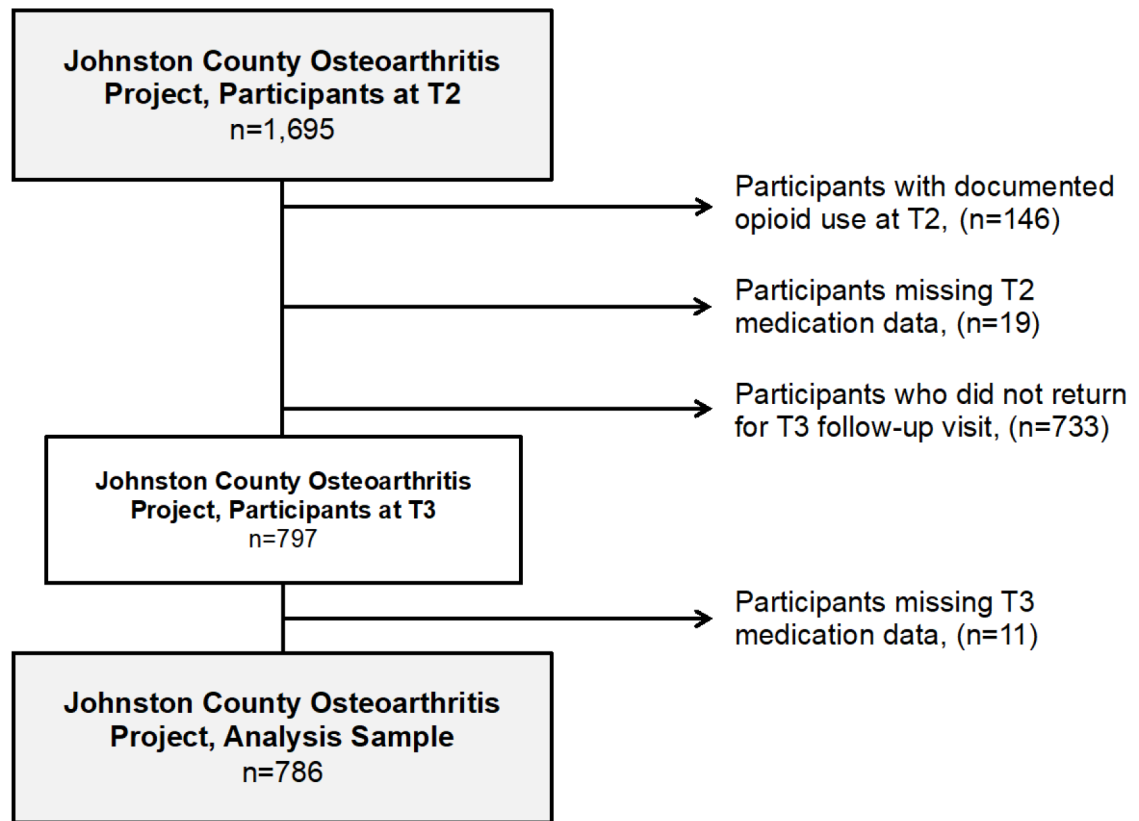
Johnston County Osteoarthritis Project, Participants at T2
n=1,695

Participants with documented opioid use at T2, (n=146)

Participants missing T2 medication data, (n=19)

Participants who did not return for T3 follow-up visit, (n=733)

Johnston County Osteoarthritis Project, Participants at T3
n=797

Participants missing T3 medication data, (n=11)

Johnston County Osteoarthritis Project, Analysis Sample
n=786